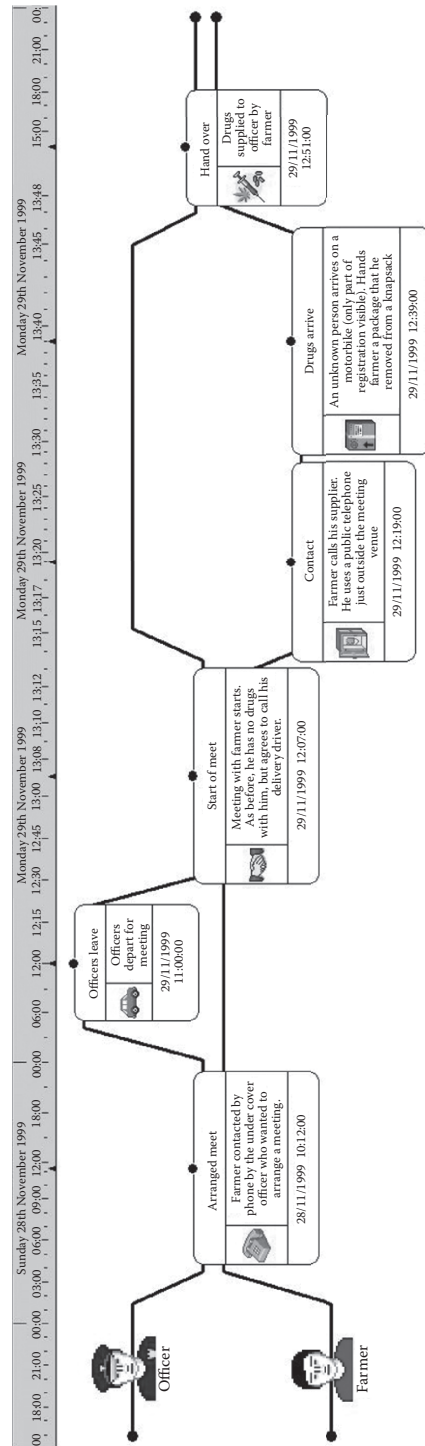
Sunday 28th November 1999
Monday 29th November 1999
Monday 29th November 1999
Monday 29th November 1999

00 18:00 21:00 00:00 03:00 06:00 09:00 12:00 18:00 00:00 06:00 12:00 12:15 12:30 12:45 13:00 13:08 13:10 13:12 13:15 13:17 13:20 13:25 13:30 13:35 13:40 13:45 13:48 15:00 18:00 21:00 00:

Officer

Farmer

Arranged meet
Farmer contacted by phone by the under cover officer who wanted to arrange a meeting.
28/11/1999 10:12:00

Officers leave
Officers depart for meeting
29/11/1999 11:00:00

Start of meet
Meeting with farmer starts. As before, he has no drugs with him, but agrees to call his delivery driver.
29/11/1999 12:07:00

Contact
Farmer calls his supplier. He uses a public telephone just outside the meeting venue
29/11/1999 12:19:00

Drugs arrive
An unknown person arrives on a motorbike (only part of registration visible). Hands farmer a package that he removed from a knapsack
29/11/1999 12:39:00

Hand over
Drugs supplied to officer by farmer
29/11/1999 12:51:00